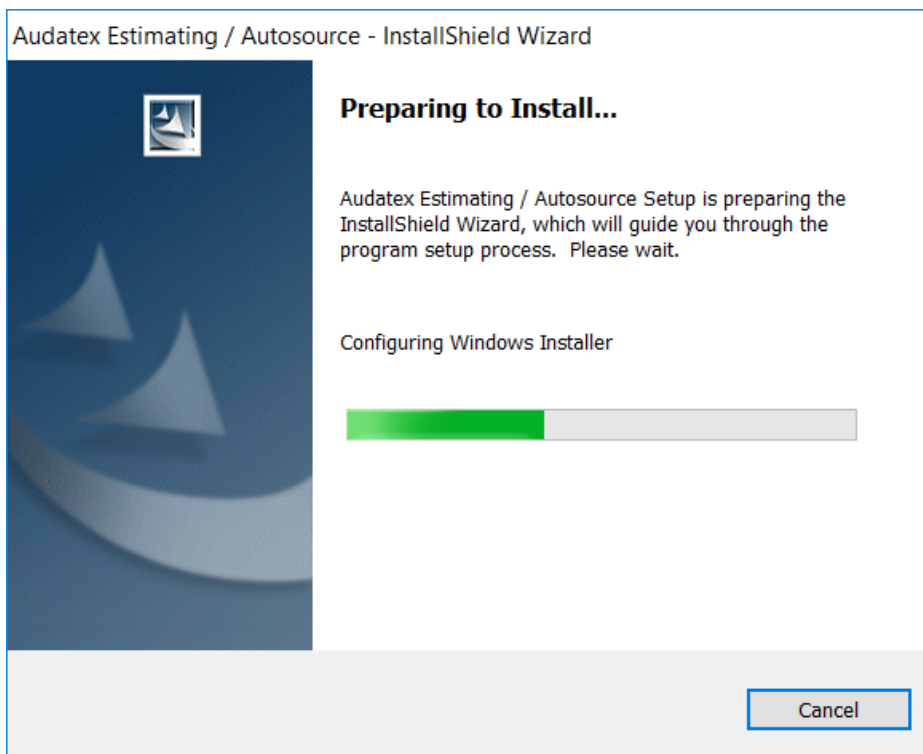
Audatex Estimating / Autosource - InstallShield Wizard

Preparing to Install...

Audatex Estimating / Autosource Setup is preparing the InstallShield Wizard, which will guide you through the program setup process. Please wait.

Configuring Windows Installer

Cancel